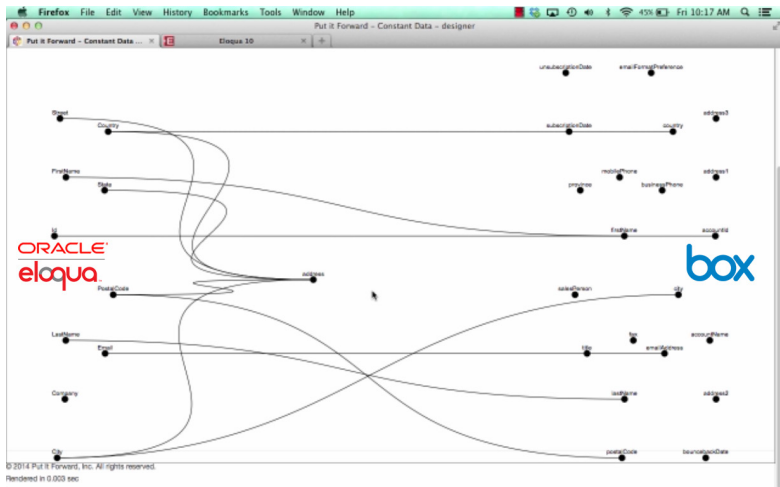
Firefox File Edit View History Bookmarks Tools Window Help
45% Fri 10:17 AM

Put it Forward - Constant Data - designer

Put it Forward – Constant Data ...
Eloqua 10

unsubscriptionDate
emailFormatPreference
Street
Country
subscriptionDate
country
address3
FirstName
State
mobilePhone
address1
province
businessPhone
Id
firstName
accountId
ORACLE
eloqua
address
box
PostalCode
salesPerson
city
LastName
fax
accountName
Email
title
emailAddress
Company
lastName
address2
City
postalCode
bounceBackDate

© 2014 Put it Forward, Inc. All rights reserved.
Rendered in 0.003 sec